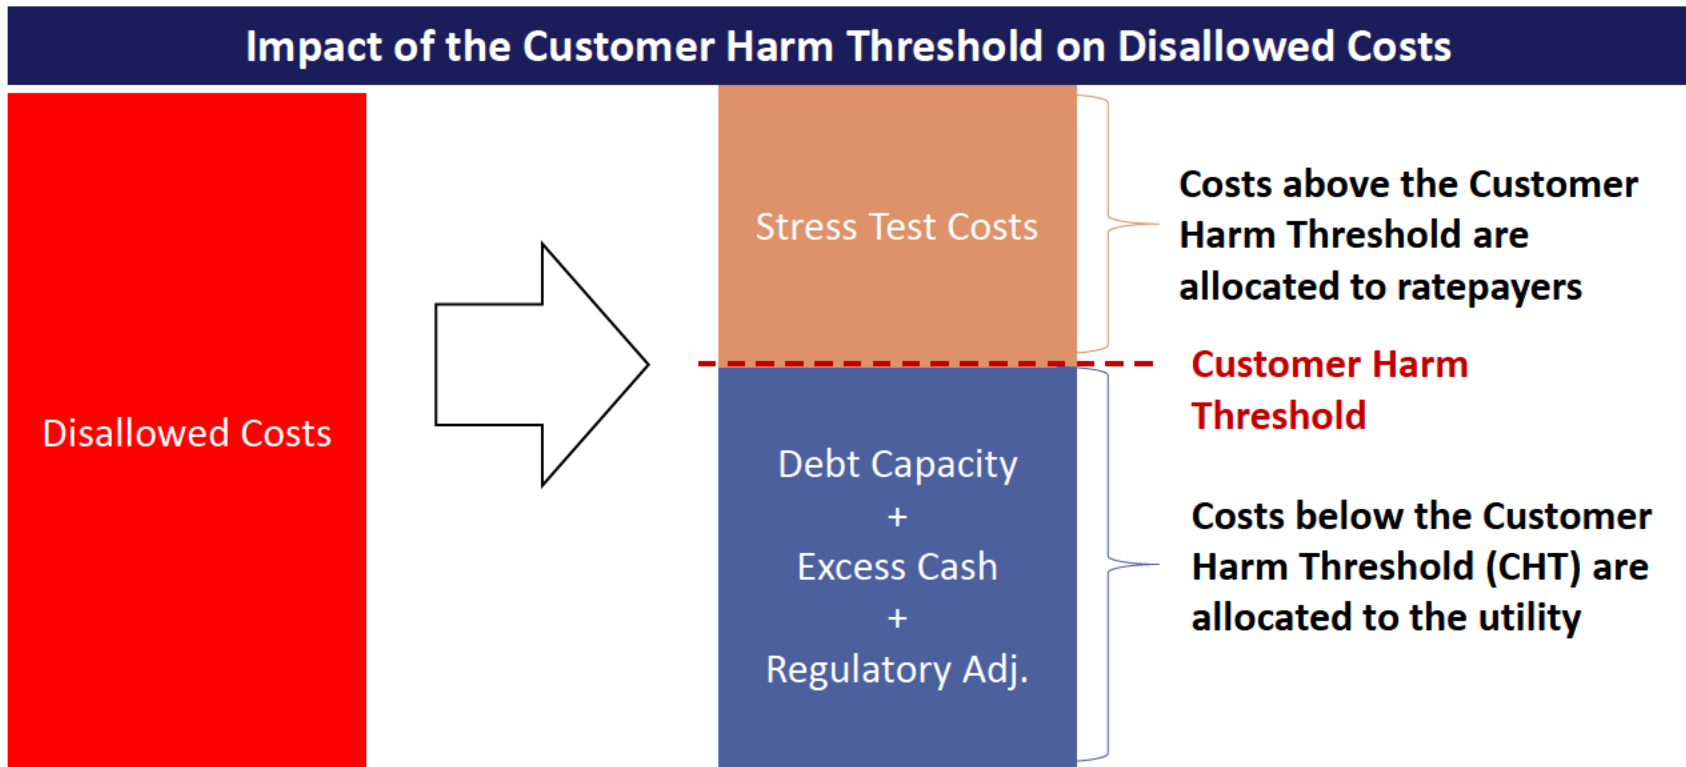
Impact of the Customer Harm Threshold on Disallowed Costs

Disallowed Costs

Stress Test Costs

Costs above the Customer Harm Threshold are allocated to ratepayers

Customer Harm Threshold

Debt Capacity
+
Excess Cash
+
Regulatory Adj.

Costs below the Customer Harm Threshold (CHT) are allocated to the utility